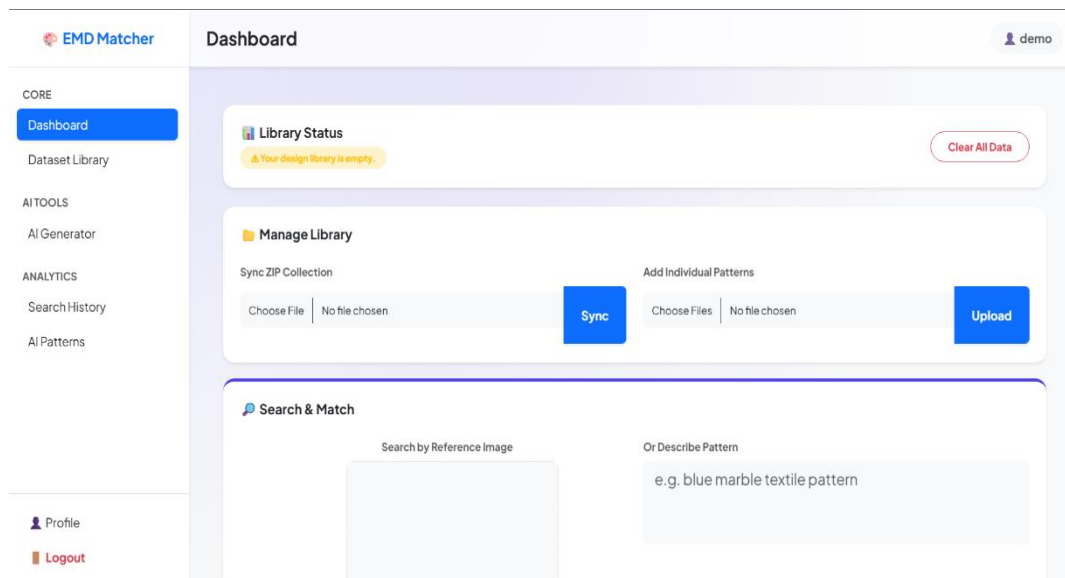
EMD Matcher

Dashboard

demo

CORE

Dashboard

Dataset Library

AI TOOLS

AI Generator

ANALYTICS

Search History

AI Patterns

Library Status

⚠ Your design library is empty.

Clear All Data

Manage Library

Sync ZIP Collection

Choose File | No file chosen

Sync

Add Individual Patterns

Choose Files | No file chosen

Upload

Search & Match

Search by Reference Image

Or Describe Pattern

e.g. blue marble textile pattern

Profile

Logout